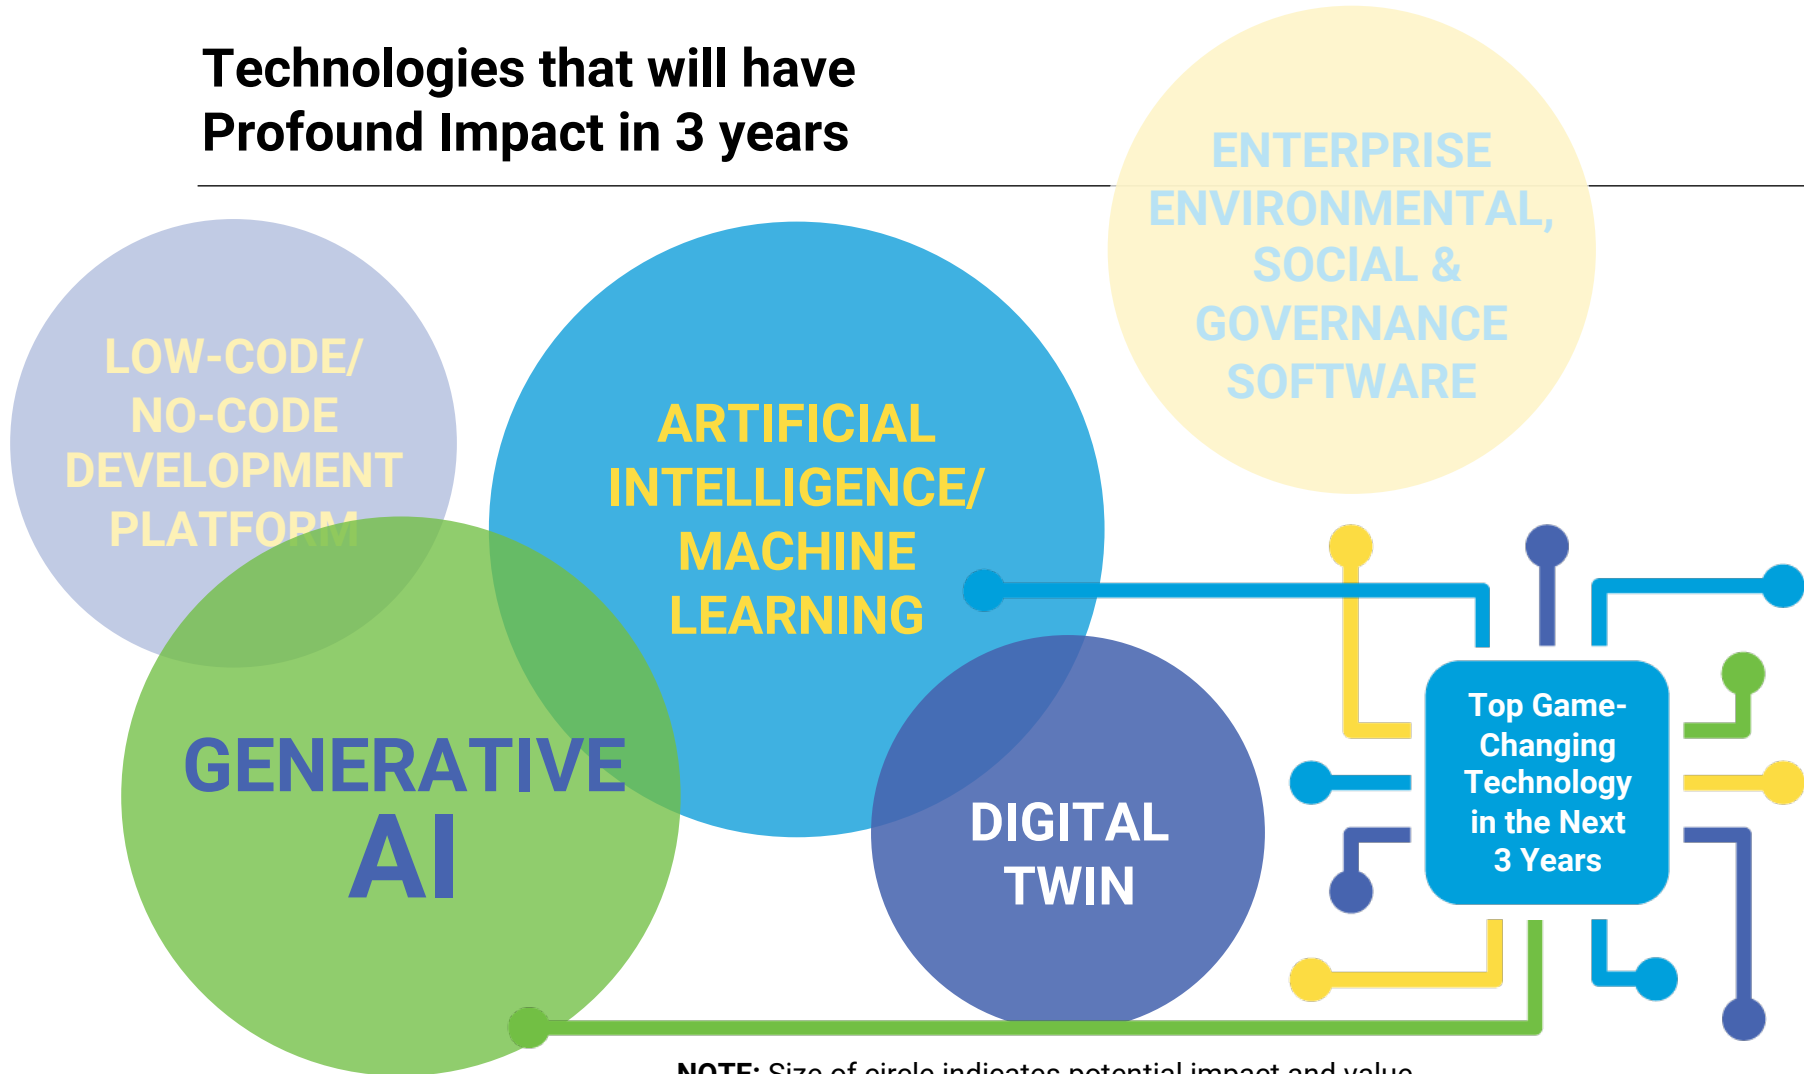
Technologies that will have Profound Impact in 3 years

ENTERPRISE ENVIRONMENTAL, SOCIAL & GOVERNANCE SOFTWARE

LOW-CODE/ NO-CODE DEVELOPMENT PLATFORM

ARTIFICIAL INTELLIGENCE/ MACHINE LEARNING

GENERATIVE AI

DIGITAL TWIN

Top Game-Changing Technology in the Next 3 Years

NOTE: Size of circle indicates potential impact and value